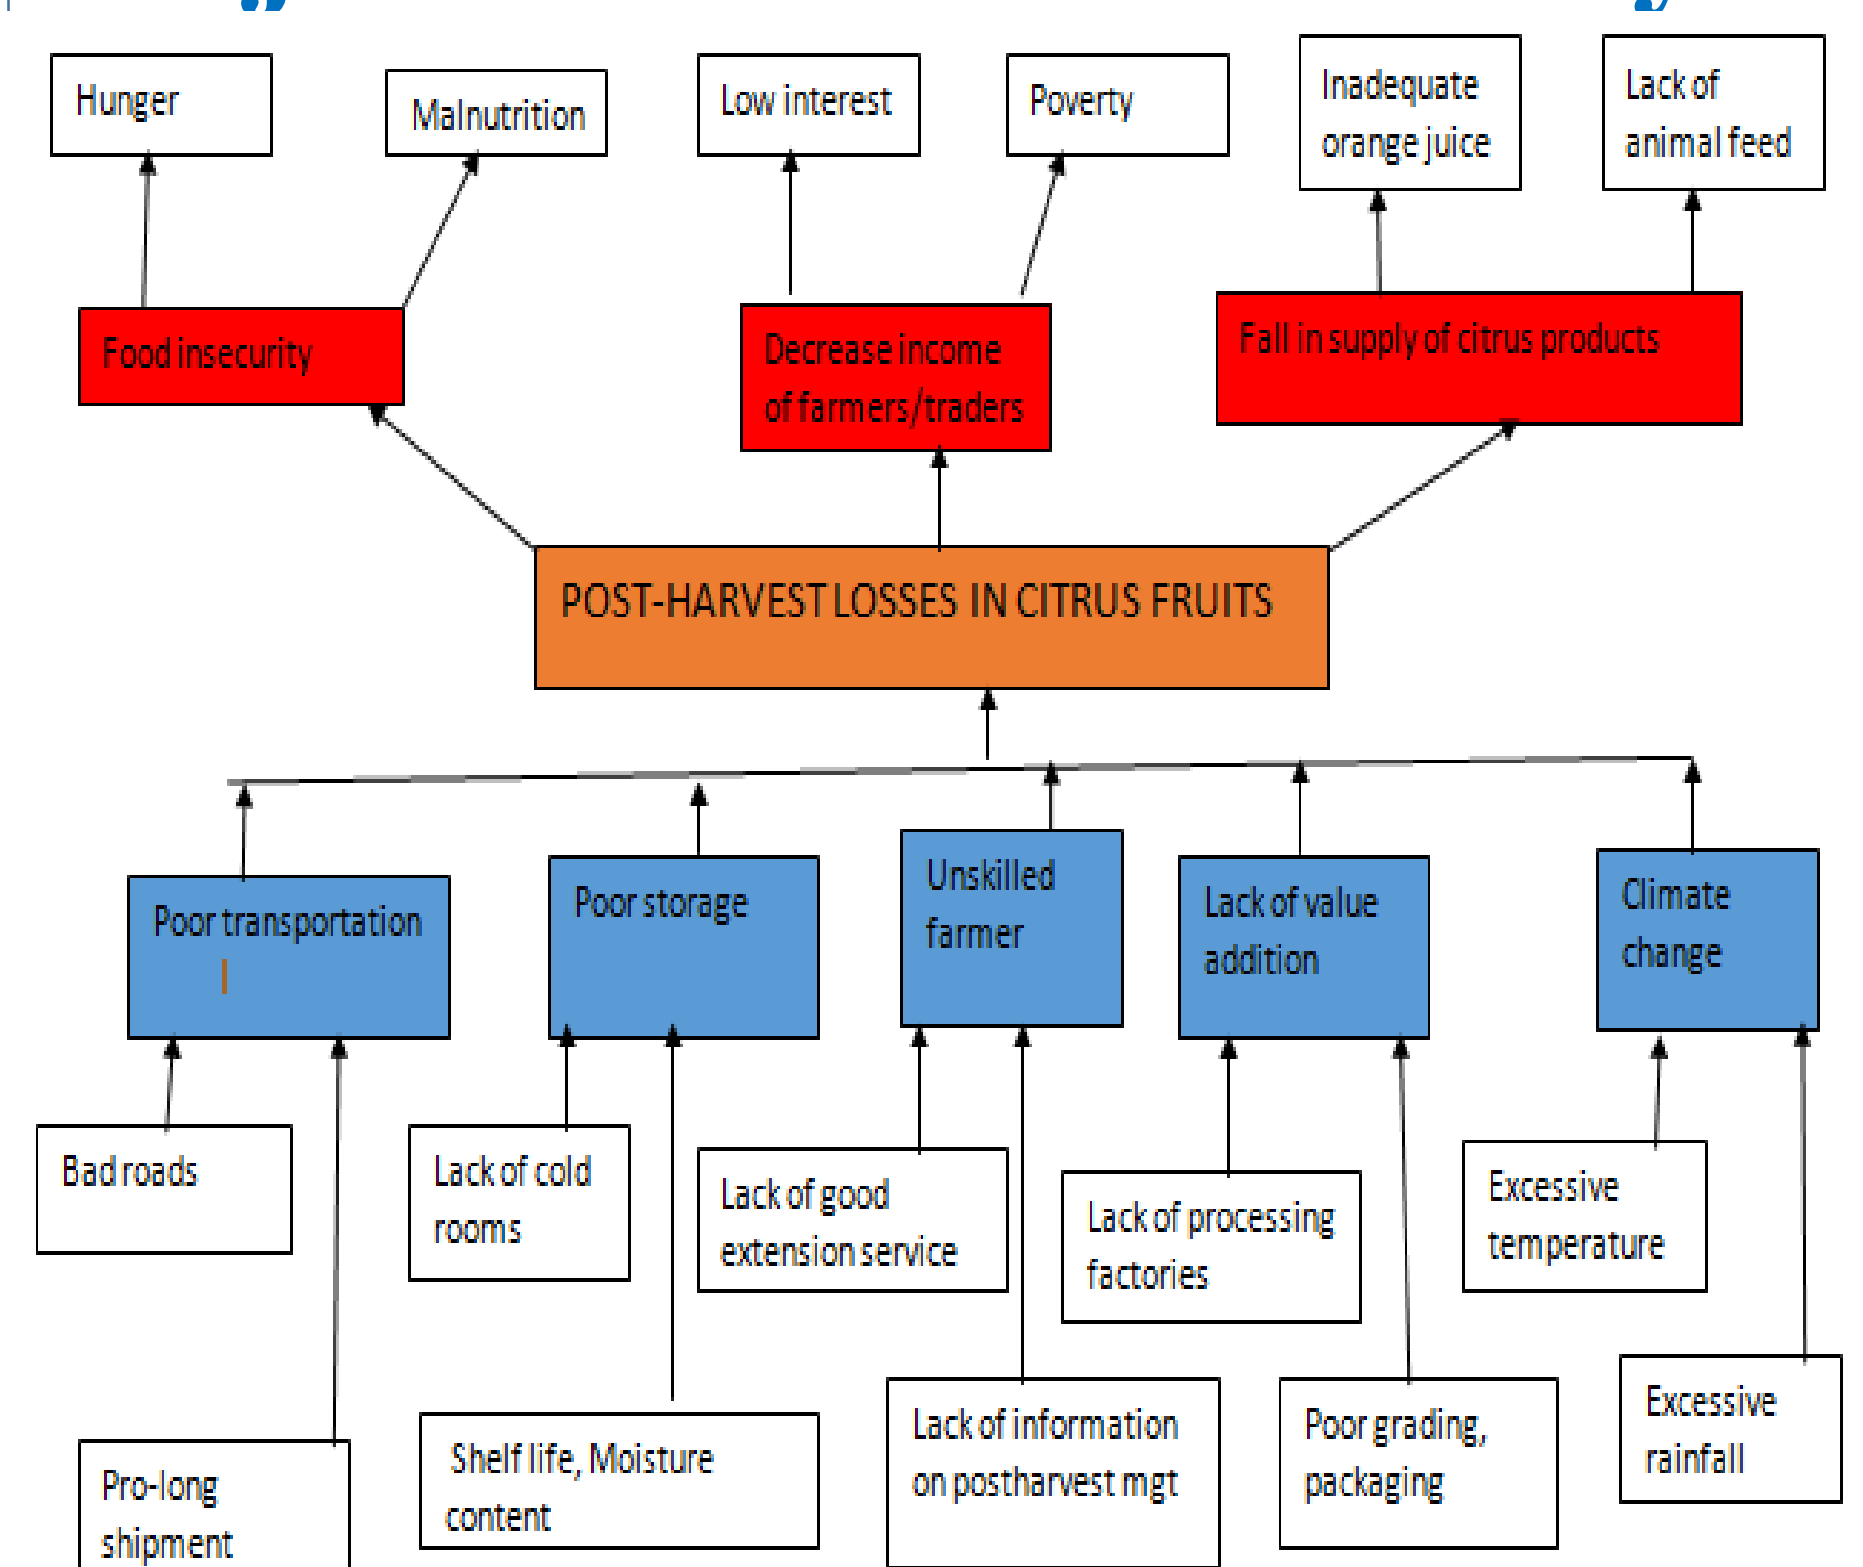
Hunger

Malnutrition

Low interest

Poverty

Inadequate orange juice

Lack of animal feed

Food insecurity

Decrease income of farmers/traders

Fall in supply of citrus products

POST-HARVEST LOSSES IN CITRUS FRUITS

Poor transportation

Poor storage

Unskilled farmer

Lack of value addition

Climate change

Bad roads

Lack of cold rooms

Lack of good extension service

Lack of processing factories

Excessive temperature

Pro-long shipment

Shelf life, Moisture content

Lack of information on postharvest mgt

Poor grading, packaging

Excessive rainfall